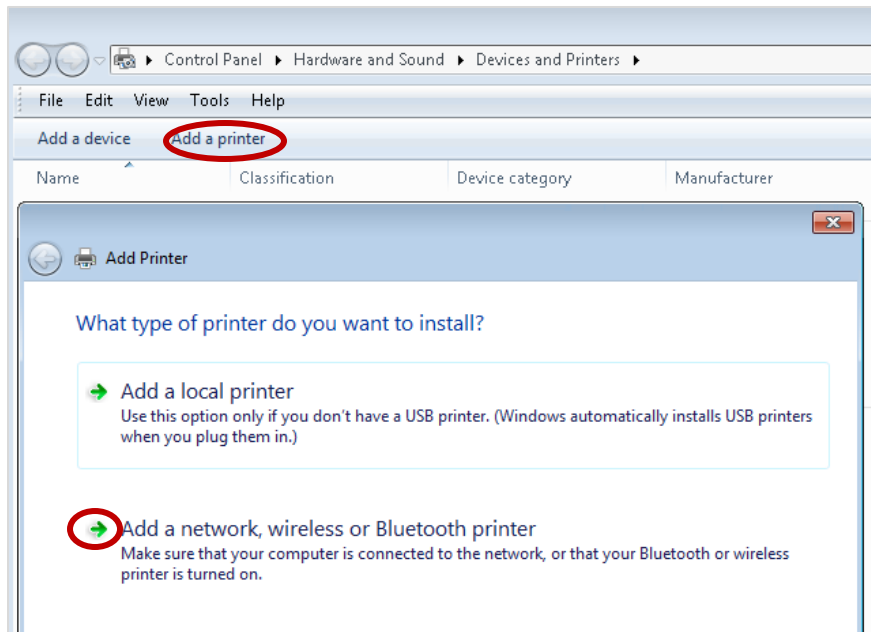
Control Panel ▸ Hardware and Sound ▸ Devices and Printers ▸

File Edit View Tools Help

Add a device Add a printer

Name Classification Device category Manufacturer

Add Printer

What type of printer do you want to install?

Add a local printer
Use this option only if you don't have a USB printer. (Windows automatically installs USB printers when you plug them in.)

Add a network, wireless or Bluetooth printer
Make sure that your computer is connected to the network, or that your Bluetooth or wireless printer is turned on.